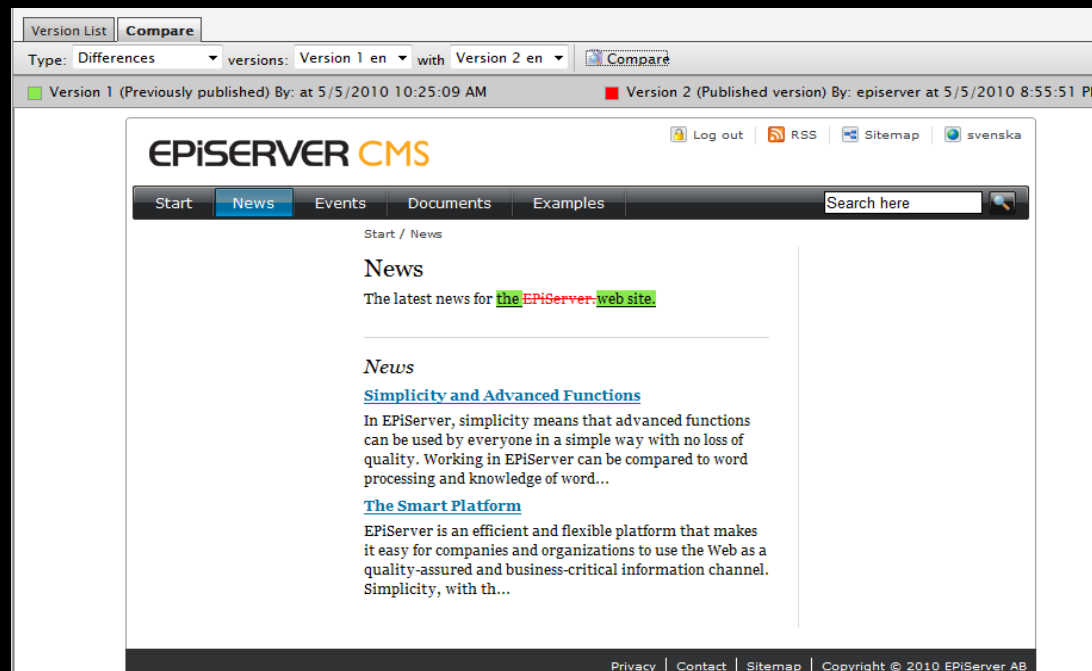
Version List Compare

Type: Differences versions: Version 1 en with Version 2 en Compare

Version 1 (Previously published) By: at 5/5/2010 10:25:09 AM Version 2 (Published version) By: episerver at 5/5/2010 8:55:51 P

Log out RSS Sitemap svenska

EPiSERVER CMS

Start News Events Documents Examples Search here

Start / News

News

The latest news for the EPiServer. web site.

News

Simplicity and Advanced Functions

In EPiServer, simplicity means that advanced functions can be used by everyone in a simple way with no loss of quality. Working in EPiServer can be compared to word processing and knowledge of word...

The Smart Platform

EPiServer is an efficient and flexible platform that makes it easy for companies and organizations to use the Web as a quality-assured and business-critical information channel. Simplicity, with th...

Privacy | Contact | Sitemap | Copyright © 2010 EPiServer AB